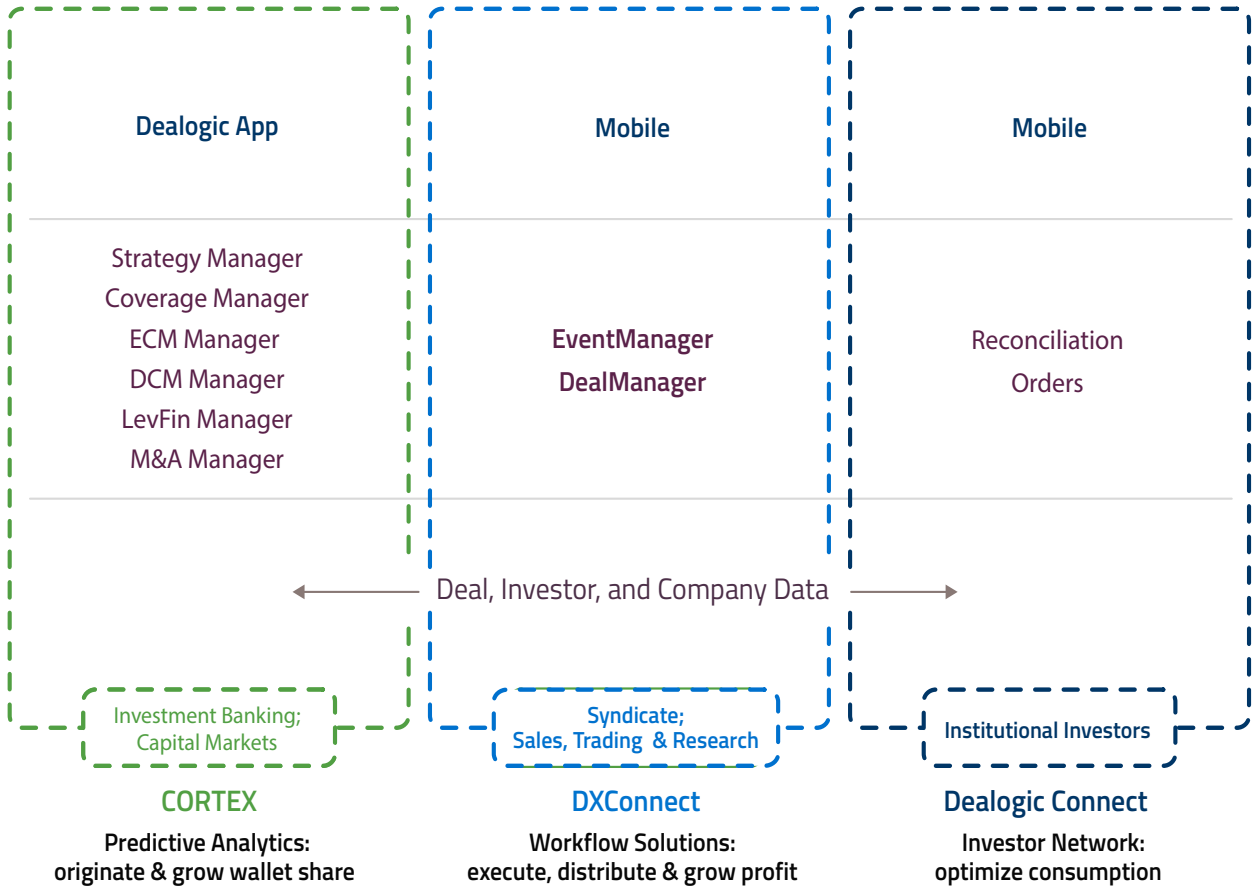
Dealogic App

Mobile

Mobile

Strategy Manager
Coverage Manager
ECM Manager
DCM Manager
LevFin Manager
M&A Manager

EventManager
DealManager

Reconciliation
Orders

Deal, Investor, and Company Data

Investment Banking;
Capital Markets

Syndicate;
Sales, Trading & Research

Institutional Investors

CORTEX

Predictive Analytics:
originate & grow wallet share

DXConnect

Workflow Solutions:
execute, distribute & grow profit

Dealogic Connect

Investor Network:
optimize consumption